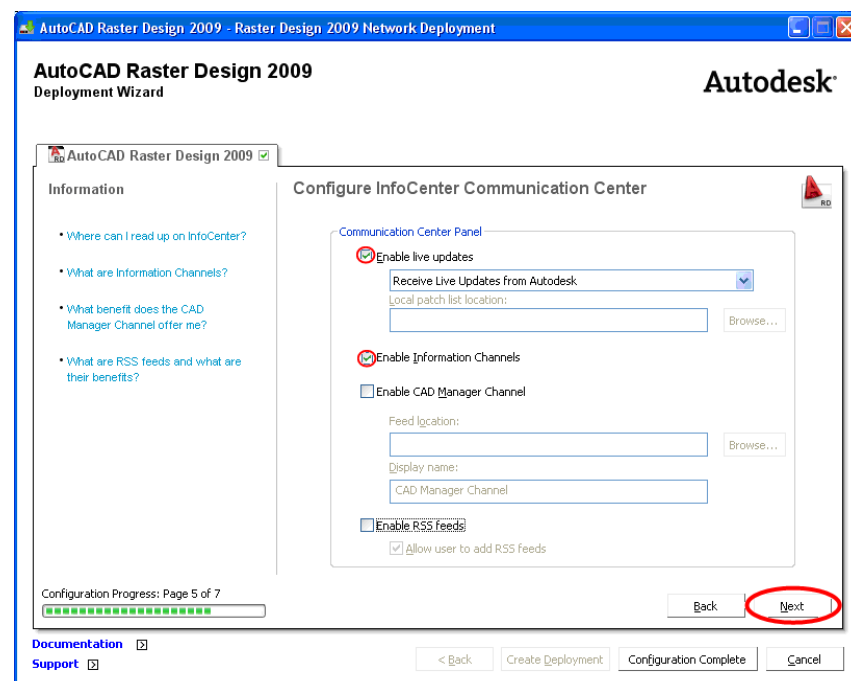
AutoCAD Raster Design 2009 - Raster Design 2009 Network Deployment

AutoCAD Raster Design 2009
Deployment Wizard

Autodesk

AutoCAD Raster Design 2009

Information

• Where can I read up on InfoCenter?

• What are Information Channels?

• What benefit does the CAD Manager Channel offer me?

• What are RSS feeds and what are their benefits?

Configure InfoCenter Communication Center

Communication Center Panel

Enable live updates

Receive Live Updates from Autodesk

Local patch list location:

Browse...

Enable Information Channels

Enable CAD Manager Channel

Feed location:

Browse...

Display name:

CAD Manager Channel

Enable RSS feeds

Allow user to add RSS feeds

Configuration Progress: Page 5 of 7

Back Next

Documentation
Support

< Back Create Deployment Configuration Complete Cancel